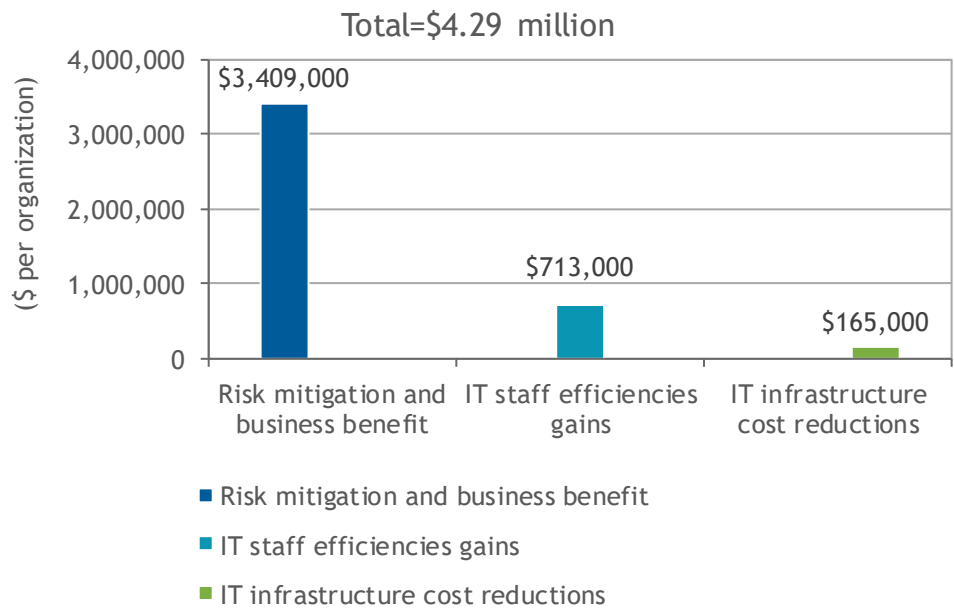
Total=$4.29 million

($ per organization)

4,000,000
3,000,000
2,000,000
1,000,000
0

$3,409,000
$713,000
$165,000

Risk mitigation and business benefit
IT staff efficiencies gains
IT infrastructure cost reductions

Risk mitigation and business benefit
IT staff efficiencies gains
IT infrastructure cost reductions